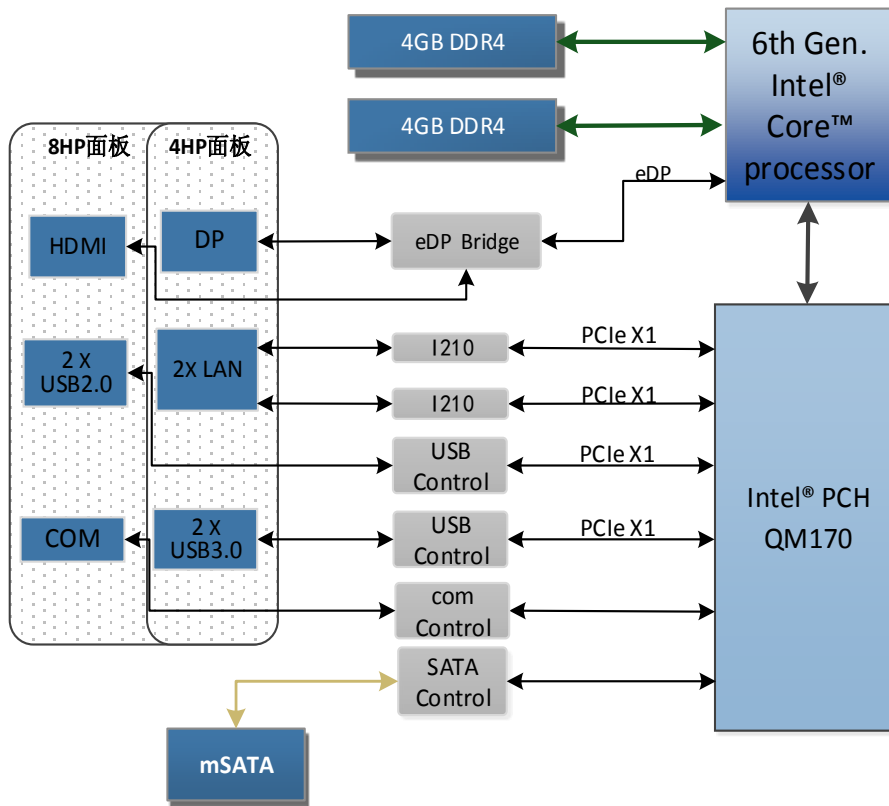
4GB DDR4

4GB DDR4

6th Gen. Intel® Core™ processor

8HP面板

4HP面板

HDMI

DP

eDP Bridge

eDP

2 X USB2.0

2X LAN

I210

PCIe X1

I210

PCIe X1

USB Control

PCIe X1

COM

2 X USB3.0

USB Control

PCIe X1

Intel® PCH QM170

com Control

SATA Control

mSATA